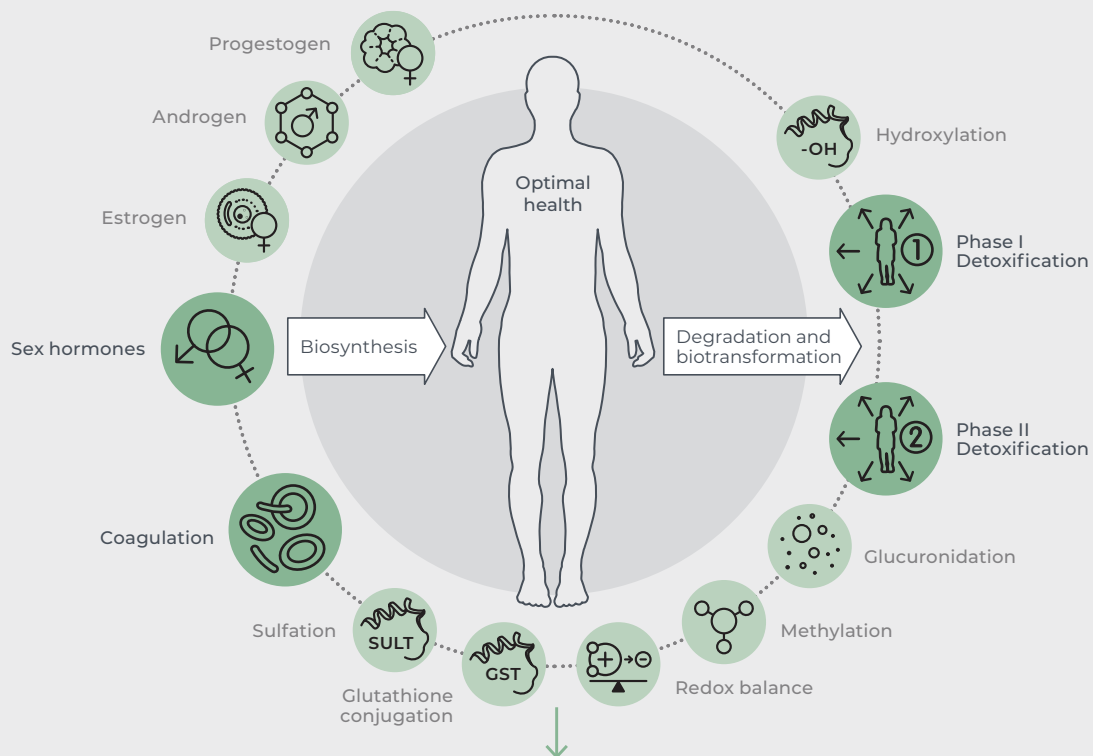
Progestogen

Androgen

Estrogen

Sex hormones

Biosynthesis

Optimal health

Degradation and biotransformation

-OH

Hydroxylation

Phase I Detoxification

1

Phase II Detoxification

2

Glucuronidation

Methylation

Redox balance

GST

Glutathione conjugation

SULT

Sulfation

Coagulation